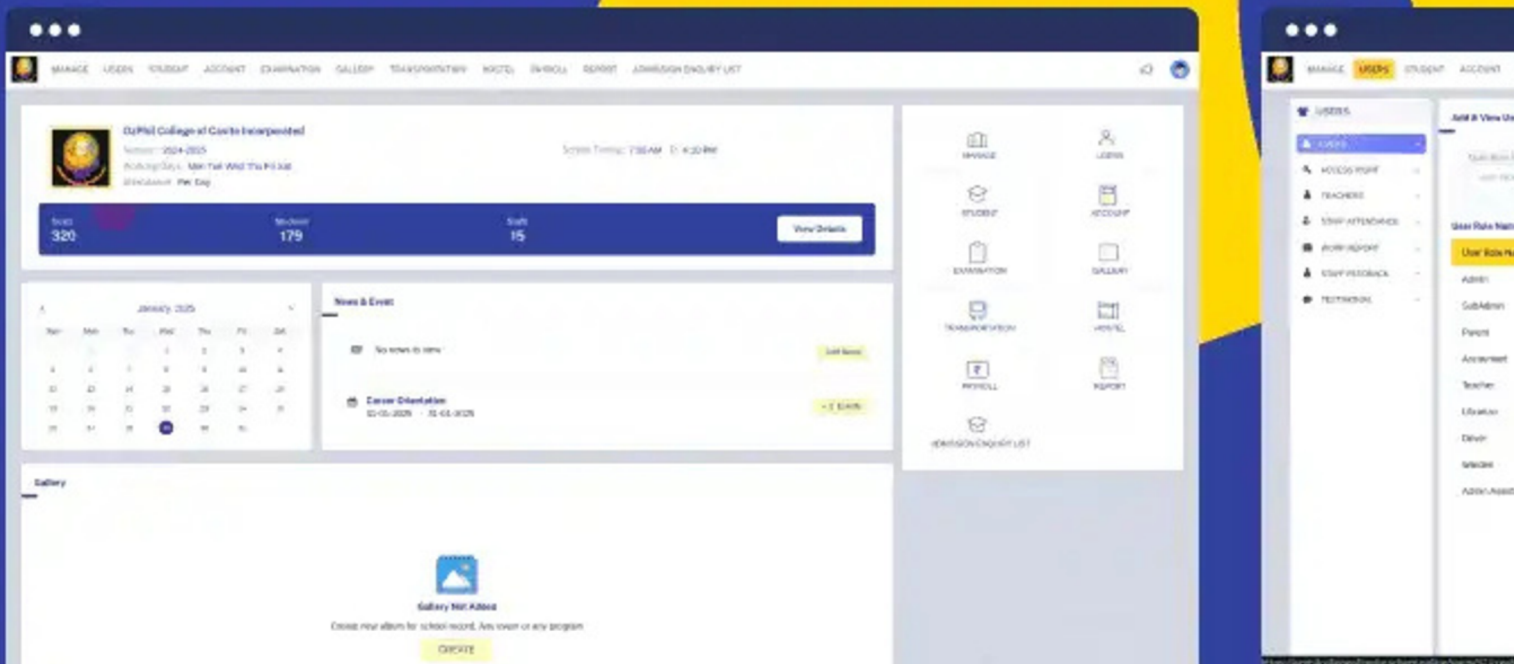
MANAGE USERS STUDENT ACCOUNT EXAMINATION GALLERY TRANSPORTATION HOSTEL PAYROLL REPORT ADMISSION ENQUIRY LIST

DzPhil College of Cavite Incorporated
Session : 2024-2025
Working Days : Mon Tue Wed Thu Fri Sat
Attendance : Per Day

School Timing : 7:00 AM - 4:30 PM

Total 320
Student 179
Staff 15
View Details

January 2025
Sun Mon Tue Wed Thu Fri Sat
1 2 3 4
5 6 7 8 9 10 11
12 13 14 15 16 17 18
19 20 21 22 23 24 25
26 27 28 29 30 31

News & Event
No news to view
Add News
Career Orientation
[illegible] - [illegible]
+ 1 Events

MANAGE USERS
STUDENT ACCOUNT
EXAMINATION GALLERY
TRANSPORTATION HOSTEL
PAYROLL REPORT
ADMISSION ENQUIRY LIST

Gallery
Gallery Not Added
Create new album for school record. Any event or any program
CREATE

MANAGE USERS STUDENT ACCOUNT

USERS
USERS
ACCESS POINT
TEACHERS
STAFF ATTENDANCE
WORK REPORT
STAFF FEEDBACK
TESTIMONIAL

Add & View U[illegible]
User Role Na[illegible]
User Role Na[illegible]
Admin
SubAdmin
Parent
Accountant
Teacher
Librarian
Driver
Warden
Admin Assis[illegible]